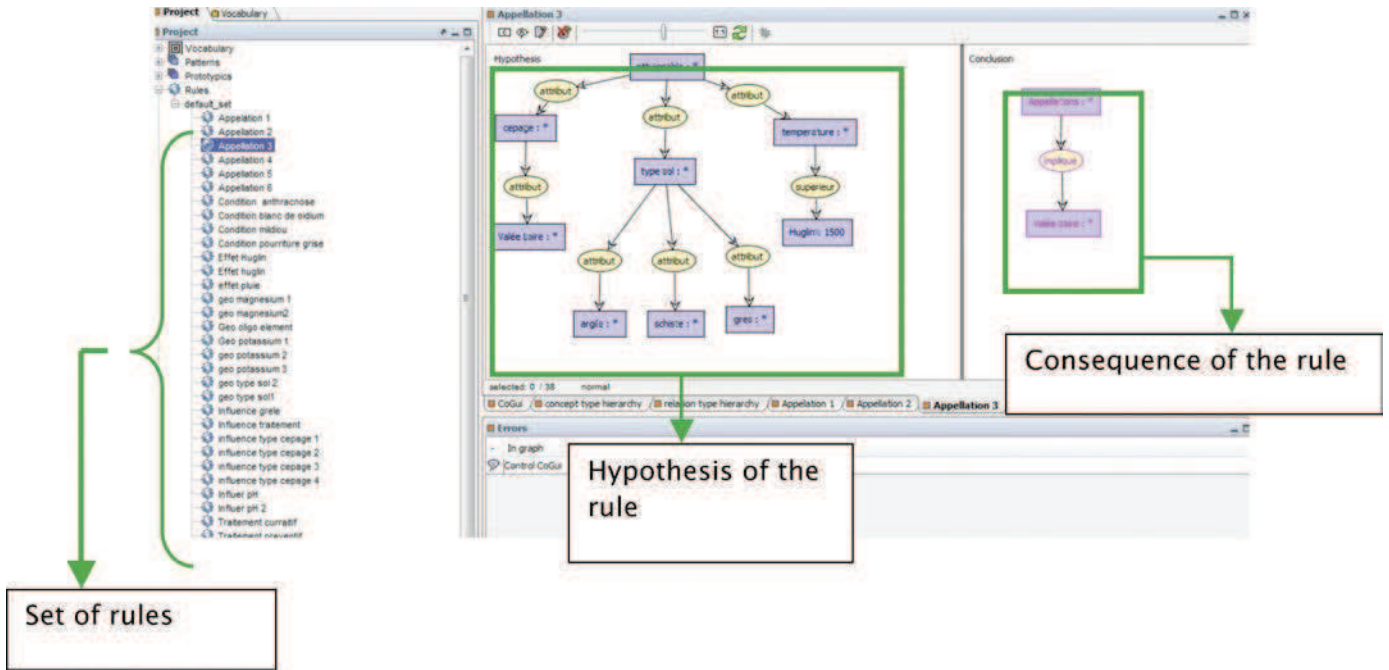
Project | Vocabulary

Project

Vocabulary
Patterns
Prototypics
Rules
default_set
Appellation 1
Appellation 2
Appellation 3
Appellation 4
Appellation 5
Appellation 6
Condition anthracnose
Condition blanc de oidium
Condition mildiou
Condition pourriture grise
Effet Huglin
Effet huglin
effet pluie
geo magnesium 1
geo magnesium2
Geo oligo element
Geo potassium 1
geo potassium 2
geo potassium 3
geo type sol 2
geo type sol1
influence grele
influence traitement
influence type cepage 1
influence type cepage 2
influence type cepage 3
influence type cepage 4
influer pH
influer pH 2
Traitement curratif
Traitement preventif

Appellation 3

Hypothesis

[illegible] : *
attribut
attribut
attribut
cepage : *
attribut
temperature : *
attribut
type sol : *
superieur
Valée Loire : *
Huglin : 1500
attribut
attribut
attribut
argile : *
schiste : *
gres : *

Conclusion

Appellation : *
implique
Valée Loire : *

selected: 0 / 38 normal

CoGui | concept type hierarchy | relation type hierarchy | Appellation 1 | Appellation 2 | Appellation 3

Errors
In graph
Control CoGui

Consequence of the rule

Hypothesis of the rule

Set of rules